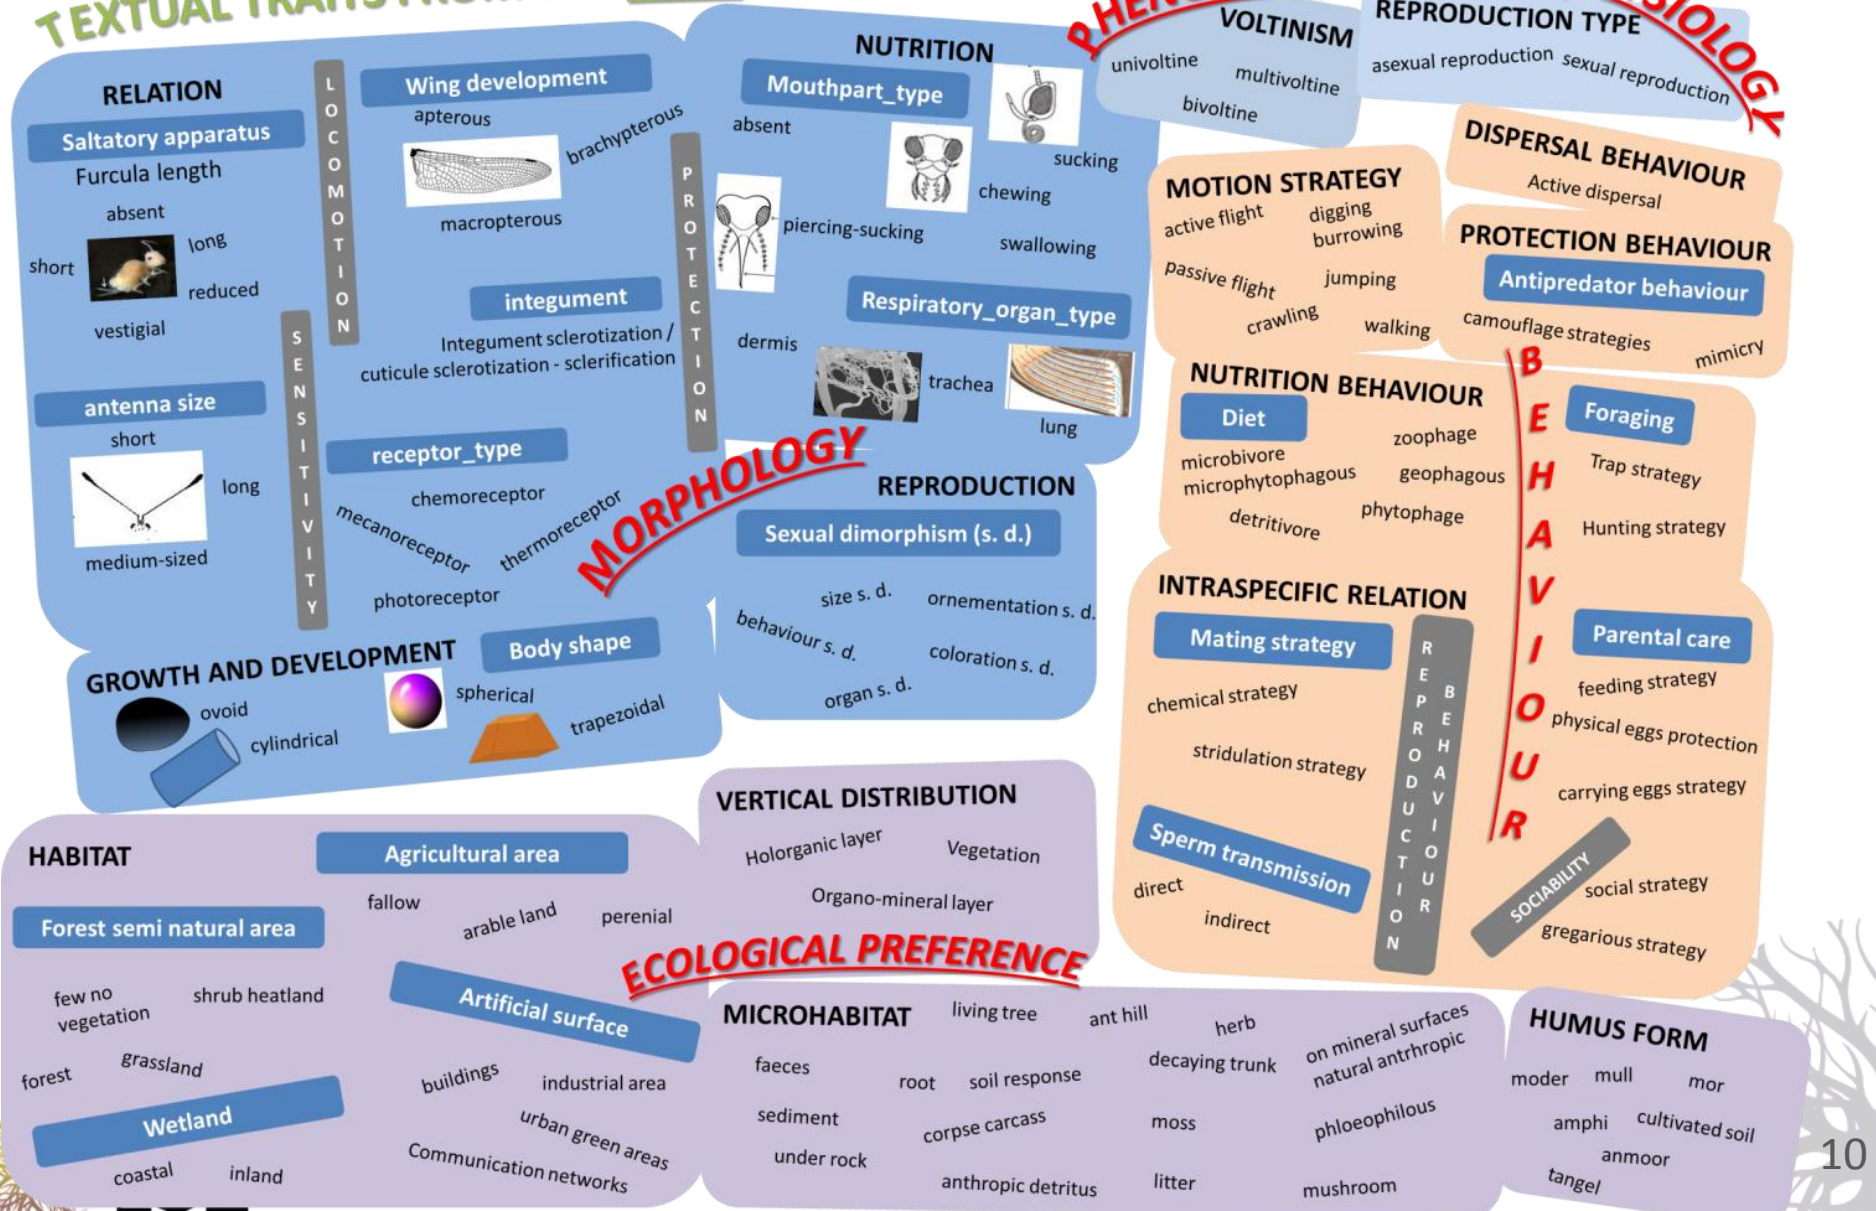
TEXTUAL TRA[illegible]

RELATION
Saltatory apparatus
Furcula length
absent
short
long
reduced
vestigial

LOCOMOTION

Wing development
apterous
brachypterous
macropterous

integument
Integument sclerotization / cuticule sclerotization - sclerification

SENSITIVITY

antenna size
short
long
medium-sized

receptor_type
chemoreceptor
mecanoreceptor
thermoreceptor
photoreceptor

PROTECTION

NUTRITION
Mouthpart_type
absent
sucking
chewing
piercing-sucking
swallowing

Respiratory_organ_type
dermis
trachea
lung

MORPHOLOGY

REPRODUCTION
Sexual dimorphism (s. d.)
size s. d.
ornementation s. d.
behaviour s. d.
coloration s. d.
organ s. d.

GROWTH AND DEVELOPMENT
Body shape
ovoid
spherical
cylindrical
trapezoidal

PHEN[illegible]
VOLTINISM
univoltine
multivoltine
bivoltine

REPRODUCTION TYPE
asexual reproduction
sexual reproduction
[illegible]IOLOGY

MOTION STRATEGY
active flight
digging
burrowing
passive flight
jumping
crawling
walking

DISPERSAL BEHAVIOUR
Active dispersal

PROTECTION BEHAVIOUR
Antipredator behaviour
camouflage strategies
mimicry

NUTRITION BEHAVIOUR
Diet
zoophage
microbivore
microphytophagous
geophagous
detritivore
phytophage

BEHAVIOUR

Foraging
Trap strategy
Hunting strategy

INTRASPECIFIC RELATION
Mating strategy
chemical strategy
stridulation strategy
Sperm transmission
direct
indirect

REPRODUCTION BEHAVIOUR

Parental care
feeding strategy
physical eggs protection
carrying eggs strategy

SOCIABILITY
social strategy
gregarious strategy

VERTICAL DISTRIBUTION
Holorganic layer
Vegetation
Organo-mineral layer

HABITAT
Agricultural area
fallow
arable land
perenial
Forest semi natural area
few no vegetation
shrub heatland
forest
grassland
Wetland
coastal
inland
Artificial surface
buildings
industrial area
urban green areas
Communication networks

ECOLOGICAL PREFERENCE

MICROHABITAT
living tree
ant hill
herb
on mineral surfaces
natural antrhropic
faeces
root
soil response
decaying trunk
sediment
corpse carcass
moss
phloeophilous
under rock
anthropic detritus
litter
mushroom

HUMUS FORM
moder
mull
mor
amphi
cultivated soil
anmoor
tangel

10